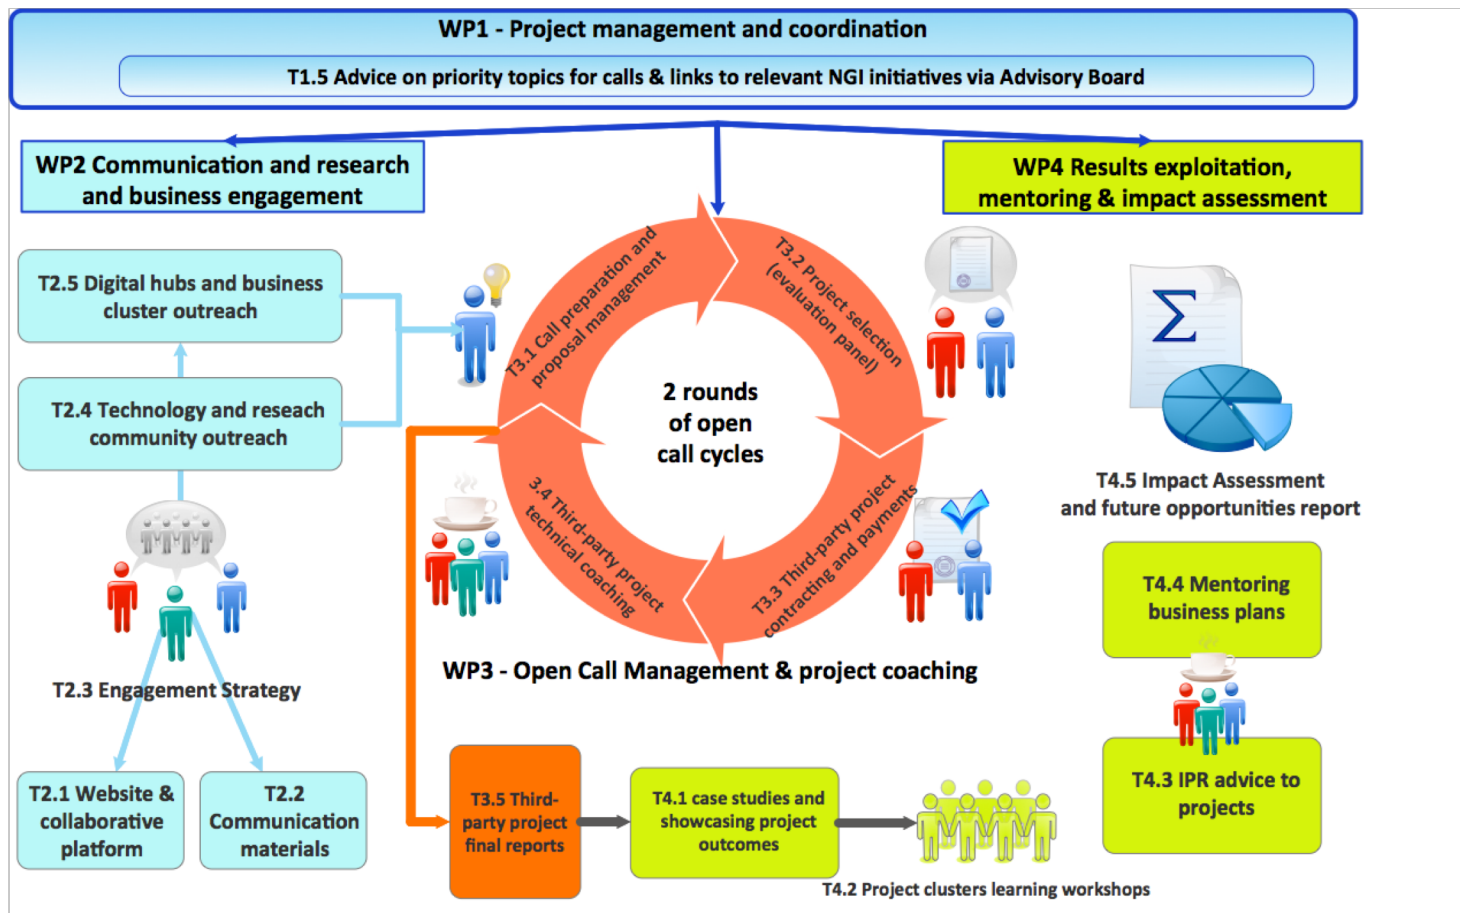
WP1 - Project management and coordination

T1.5 Advice on priority topics for calls & links to relevant NGI initiatives via Advisory Board

WP2 Communication and research and business engagement

WP4 Results exploitation, mentoring & impact assessment

T2.5 Digital hubs and business cluster outreach

T2.4 Technology and reseach community outreach

T3.1 Call preparation and proposal management

T3.2 Project selection (evaluation panel)

2 rounds of open call cycles

3.4 Third-party project technical coaching

T3.3 Third-party project contracting and payments

T4.5 Impact Assessment and future opportunities report

T4.4 Mentoring business plans

WP3 - Open Call Management & project coaching

T2.3 Engagement Strategy

T4.3 IPR advice to projects

T2.1 Website & collaborative platform

T2.2 Communication materials

T3.5 Third-party project final reports

T4.1 case studies and showcasing project outcomes

T4.2 Project clusters learning workshops